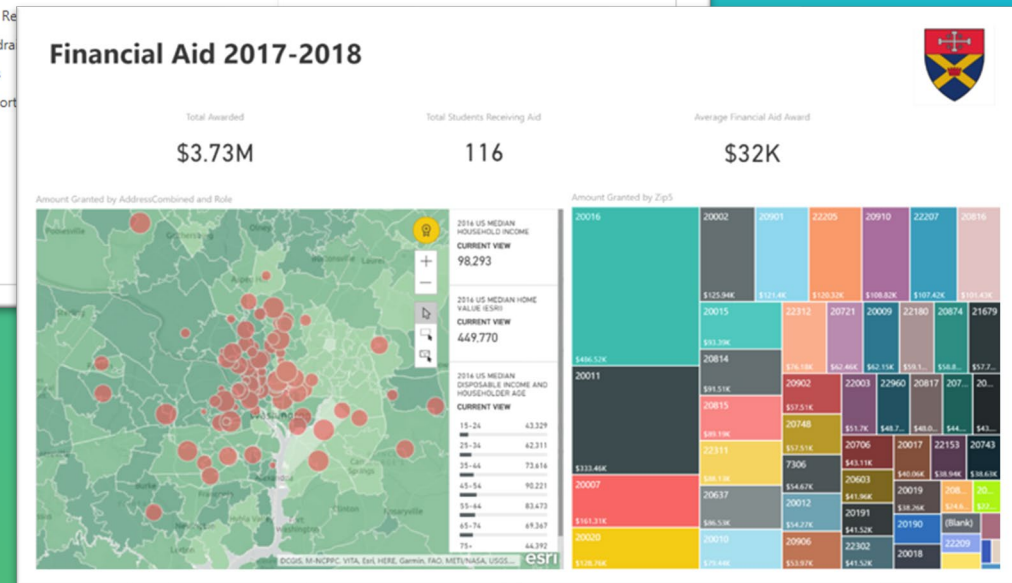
Re
dra
ort

Financial Aid 2017-2018

Total Awarded
$3.73M

Total Students Receiving Aid
116

Average Financial Aid Award
$32K

Amount Granted by AddressCombined and Role

2016 US MEDIAN HOUSEHOLD INCOME
CURRENT VIEW
98,293

2016 US MEDIAN HOME VALUE (ESRI)
CURRENT VIEW
449,770

2016 US MEDIAN DISPOSABLE INCOME AND HOUSEHOLDER AGE
CURRENT VIEW

| | |
|---|---|
| 15–24 | 43,329 |
| 25–34 | 62,311 |
| 35–44 | 73,616 |
| 45–54 | 90,221 |
| 55–64 | 82,473 |
| 65–74 | 69,367 |
| 75+ | 44,392 |

DCGIS, M-NCPPC, VITA, Esri, HERE, Garmin, FAO, METI/NASA, USGS...
esri

Amount Granted by Zip5

20016 $466.52K
20002 $125.94K
20901 $121.4K
22205 $120.32K
20910 $108.82K
22207 $107.42K
20816 $101.45K
20015 $93.39K
22312 $76.18K
20721 $62.46K
20009 $62.15K
22180 $59.1...
20874 $58.8...
21679 $57.7...
20814 $91.51K
20011 $333.46K
20902 $57.51K
22003 $51.7K
22960 $48.7...
20817 $48.0...
207...
20...
20815 $89.19K
20748 $57.51K
20706 $43.11K
20017 $40.06K
22153 $38.94K
20743 $38.61K
22311 $88.1...
7306 $54.67K
20603 $41.96K
20007 $161.31K
20637 $86.59K
20012 $54.27K
20019 $38.26K
208... $24.0...
20191 $41.52K
20190
(Blank)
20020 $128.76K
20010 $75.44K
20906 $53.97K
22302 $41.52K
20018
22209